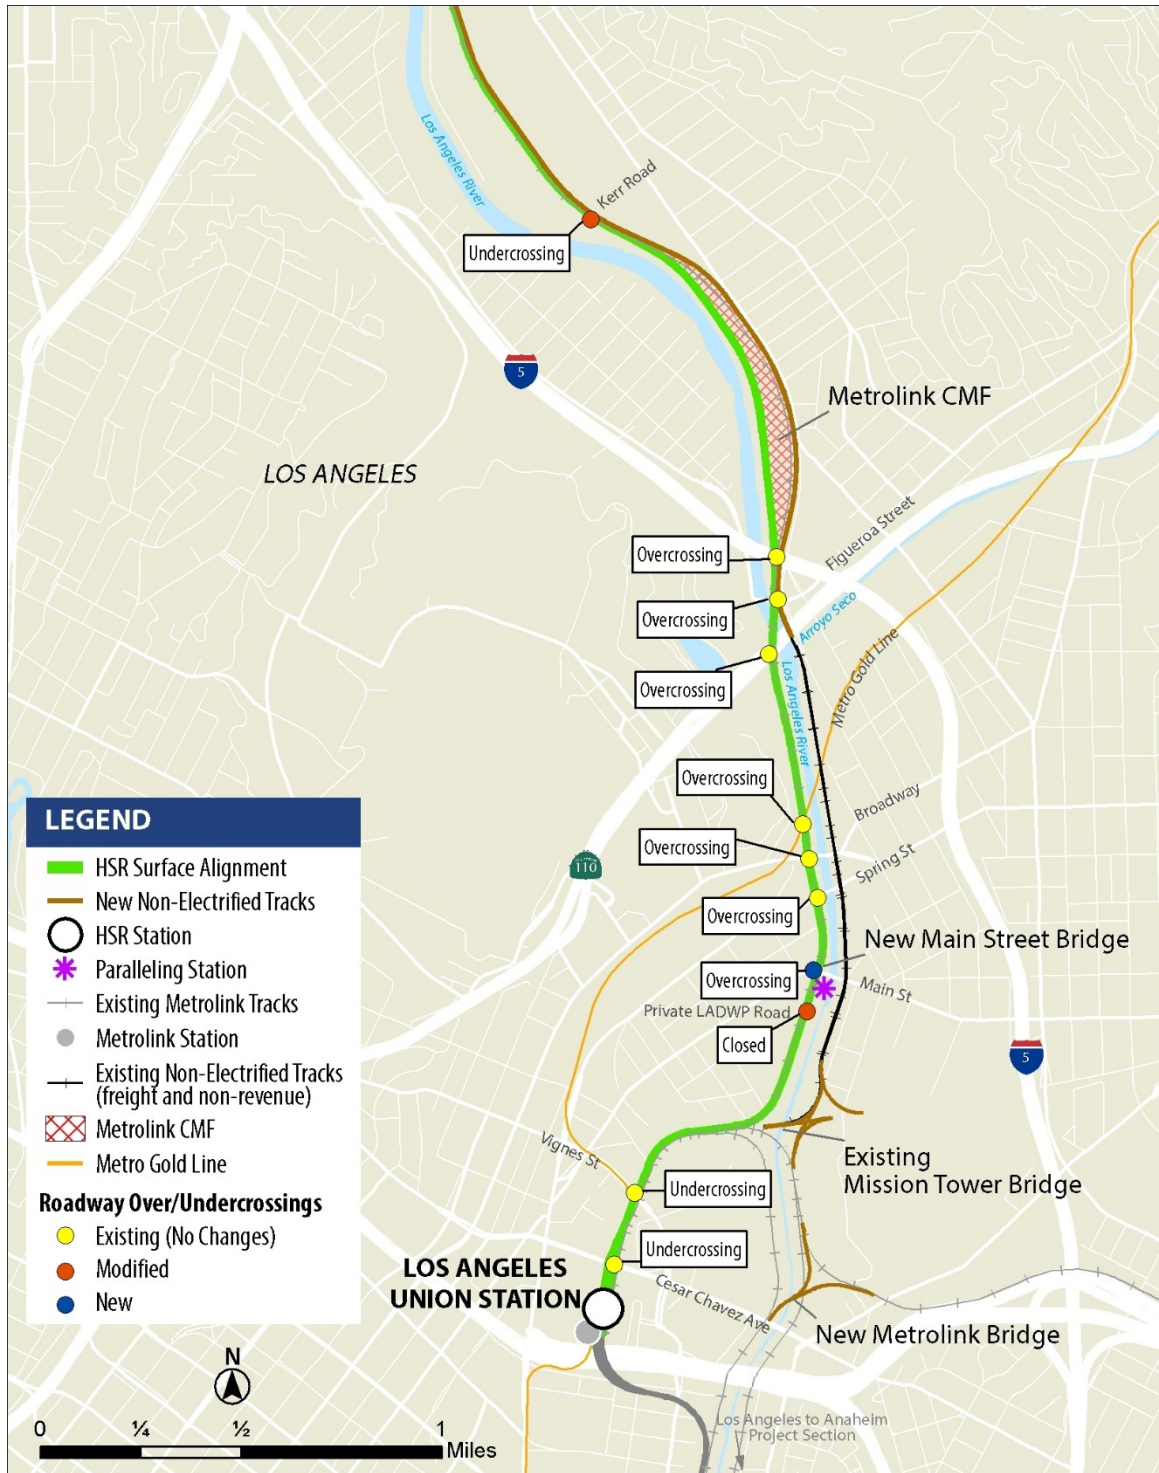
Los Angeles River

Kerr Road

Undercrossing

5

Metrolink CMF

LOS ANGELES

Figueroa Street

Overcrossing

Overcrossing

Arroyo Seco

Overcrossing

Los Angeles River

Metro Gold Line

Overcrossing

Broadway

Overcrossing

Spring St

110

Overcrossing

New Main Street Bridge

Overcrossing

Main St

Private LADWP Road

Closed

5

LEGEND

HSR Surface Alignment

New Non-Electrified Tracks

HSR Station

Paralleling Station

Existing Metrolink Tracks

Metrolink Station

Existing Non-Electrified Tracks (freight and non-revenue)

Metrolink CMF

Metro Gold Line

Roadway Over/Undercrossings

Existing (No Changes)

Modified

New

Vignes St

Undercrossing

Existing Mission Tower Bridge

Undercrossing

LOS ANGELES UNION STATION

Cesar Chavez Ave

New Metrolink Bridge

N

0 ¼ ½ 1 Miles

Los Angeles to Anaheim Project Section